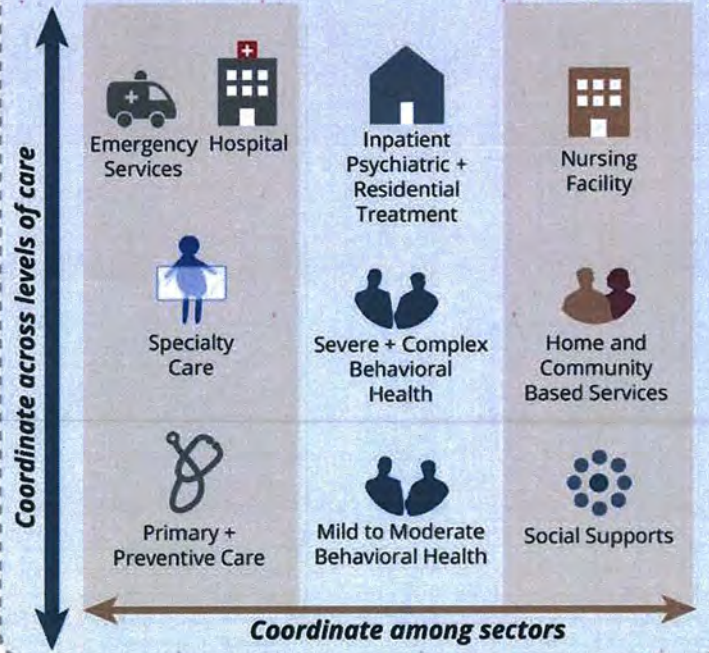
Coordinate across levels of care

Emergency Services

Hospital

Inpatient Psychiatric + Residential Treatment

Nursing Facility

Specialty Care

Severe + Complex Behavioral Health

Home and Community Based Services

Primary + Preventive Care

Mild to Moderate Behavioral Health

Social Supports

Coordinate among sectors